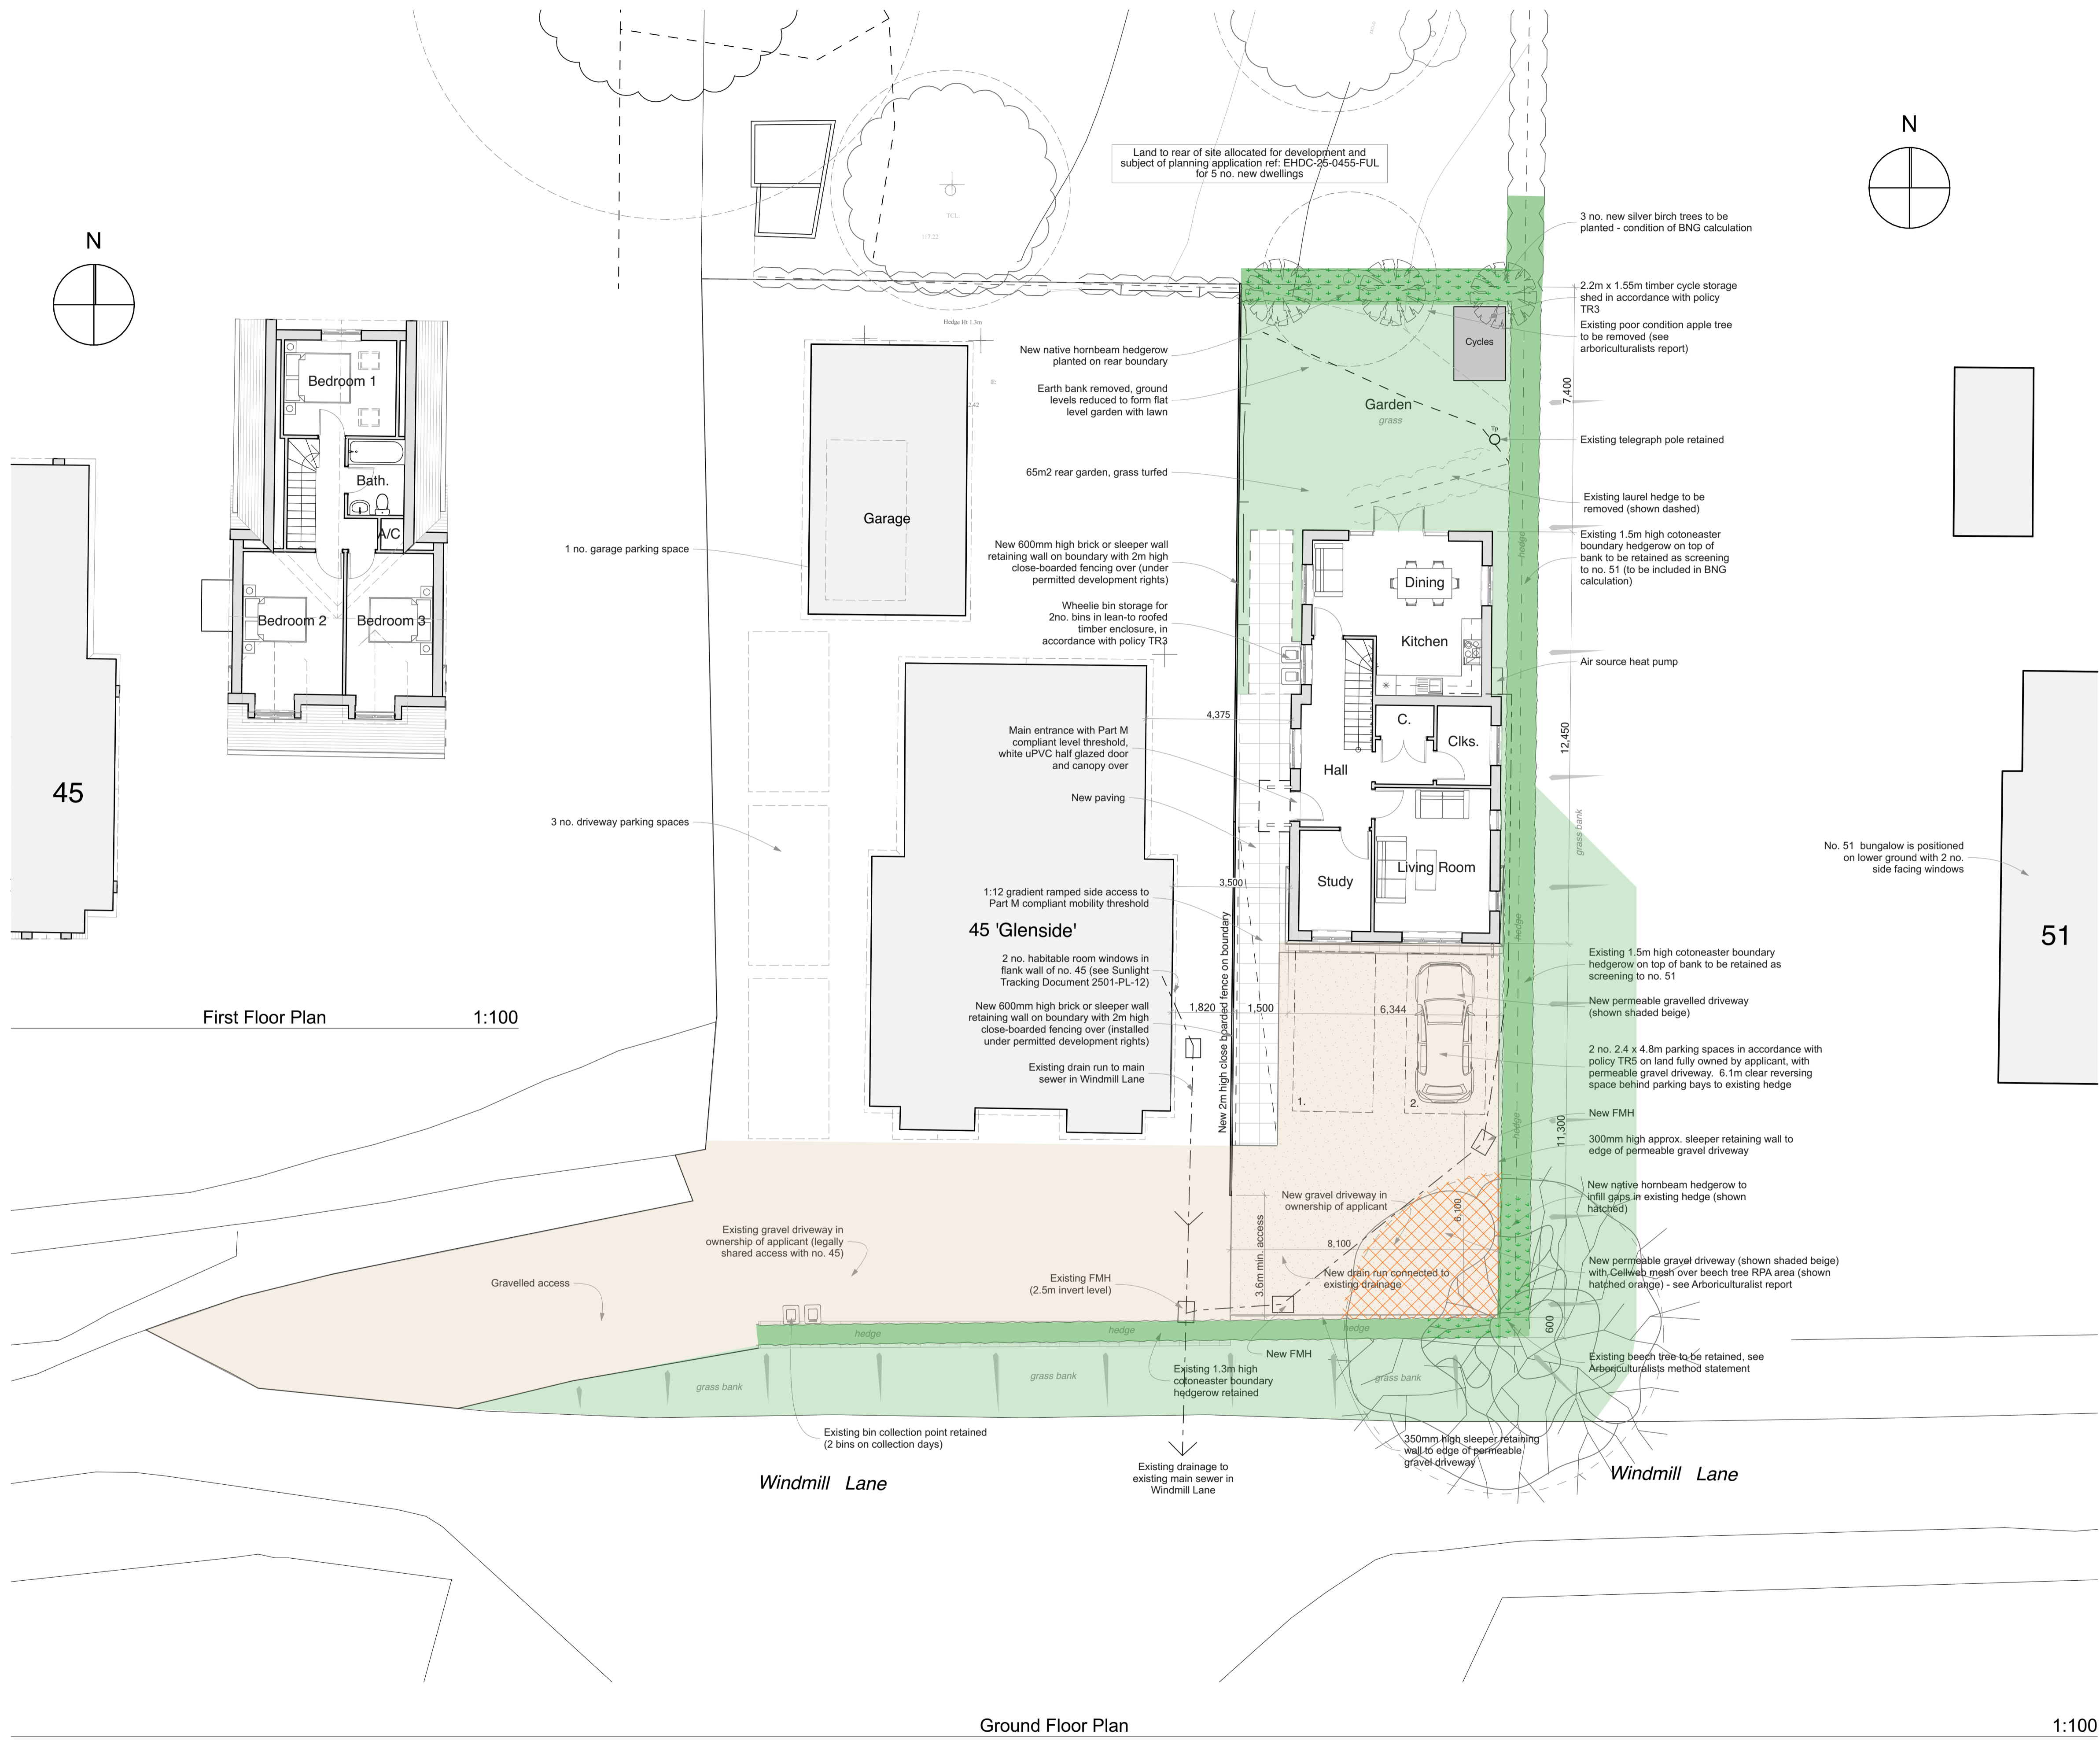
Land to rear of site allocated for development and subject of planning application ref: EHDC-25-0455-FUL for 5 no. new dwellings

N

N

Bedroom 1
Bath.
A/C
Bedroom 2
Bedroom 3

45

First Floor Plan 1:100

Garage

1 no. garage parking space

3 no. driveway parking spaces

45 'Glenside'

New native hornbeam hedgerow planted on rear boundary

Earth bank removed, ground levels reduced to form flat level garden with lawn

65m2 rear garden, grass turfed

New 600mm high brick or sleeper wall retaining wall on boundary with 2m high close-boarded fencing over (under permitted development rights)

Wheelie bin storage for 2no. bins in lean-to roofed timber enclosure, in accordance with policy TR3

Main entrance with Part M compliant level threshold, white uPVC half glazed door and canopy over

New paving

1:12 gradient ramped side access to Part M compliant mobility threshold

2 no. habitable room windows in flank wall of no. 45 (see Sunlight Tracking Document 2501-PL-12)

New 600mm high brick or sleeper wall retaining wall on boundary with 2m high close-boarded fencing over (installed under permitted development rights)

Existing drain run to main sewer in Windmill Lane

New 2m high close boarded fence on boundary

4,375
3,500
1,820
1,500
6,344
8,100
6,100
3.6m min. access
7,400
12,450
11,300
600

Garden
grass
Cycles
Dining
Kitchen
C.
Clks.
Hall
Study
Living Room
1.
2.

3 no. new silver birch trees to be planted - condition of BNG calculation

2.2m x 1.55m timber cycle storage shed in accordance with policy TR3

Existing poor condition apple tree to be removed (see arboriculturalists report)

Existing telegraph pole retained

Existing laurel hedge to be removed (shown dashed)

Existing 1.5m high cotoneaster boundary hedgerow on top of bank to be retained as screening to no. 51 (to be included in BNG calculation)

Air source heat pump

No. 51 bungalow is positioned on lower ground with 2 no. side facing windows

51

Existing 1.5m high cotoneaster boundary hedgerow on top of bank to be retained as screening to no. 45

New permeable gravelled driveway (shown shaded beige)

2 no. 2.4 x 4.8m parking spaces in accordance with policy TR5 on land fully owned by applicant, with permeable gravel driveway. 6.1m clear reversing space behind parking bays to existing hedge

New FMH

300mm high approx. sleeper retaining wall to edge of permeable gravel driveway

New native hornbeam hedgerow to infill gaps in existing hedge (shown hatched)

New permeable gravel driveway (shown shaded beige) with Cellweb mesh over beech tree RPA area (shown hatched orange) - see Arboriculturalist report

Existing beech tree to be retained, see Arboriculturalists method statement

New gravel driveway in ownership of applicant

New drain run connected to existing drainage

Existing gravel driveway in ownership of applicant (legally shared access with no. 45)

Gravelled access

Existing FMH (2.5m invert level)

New FMH

Existing 1.3m high cotoneaster boundary hedgerow retained

hedge
hedge
hedge
hedge
hedge
grass bank
grass bank
grass bank
grass bank

Existing bin collection point retained (2 bins on collection days)

Existing drainage to existing main sewer in Windmill Lane

350mm high sleeper retaining wall to edge of permeable gravel driveway

Windmill Lane

Windmill Lane

Ground Floor Plan 1:100